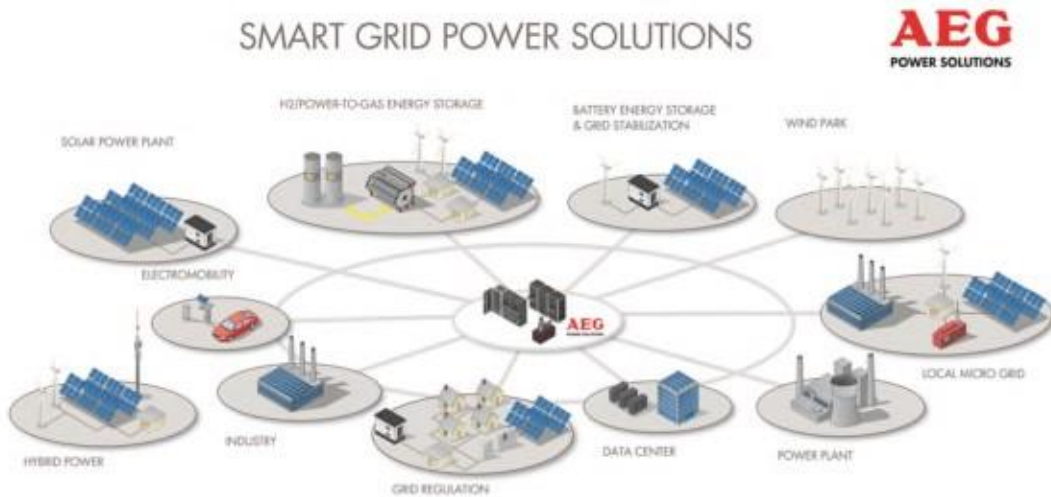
SMART GRID POWER SOLUTIONS

AEG
POWER SOLUTIONS

H2/POWER-TO-GAS ENERGY STORAGE

BATTERY ENERGY STORAGE & GRID STABILIZATION

WIND PARK

SOLAR POWER PLANT

ELECTROMOBILITY

AEG

LOCAL MICRO GRID

POWER PLANT

DATA CENTER

INDUSTRY

HYBRID POWER

GRID REGULATION